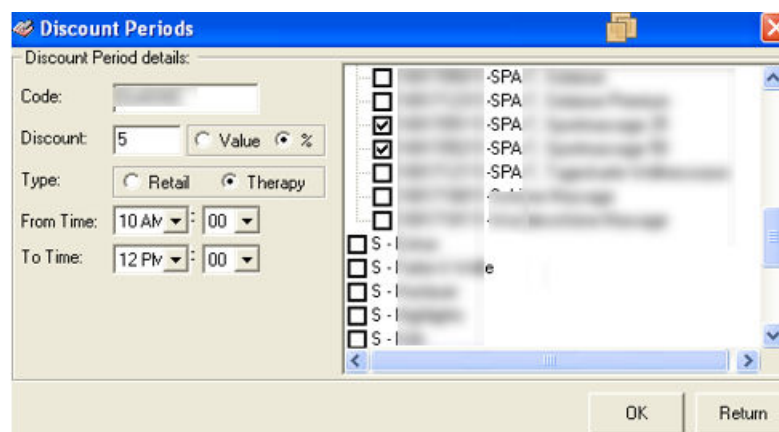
Discount Periods

Discount Period details:

Code: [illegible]

Discount: 5 Value %

Type: Retail Therapy

From Time: 10 AM : 00

To Time: 12 PM : 00

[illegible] -SPA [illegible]
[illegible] -SPA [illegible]
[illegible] -SPA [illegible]
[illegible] -SPA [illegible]
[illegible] -SPA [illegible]
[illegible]
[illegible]
S - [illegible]
S - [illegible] e
S - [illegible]
S - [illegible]
S - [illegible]

OK Return